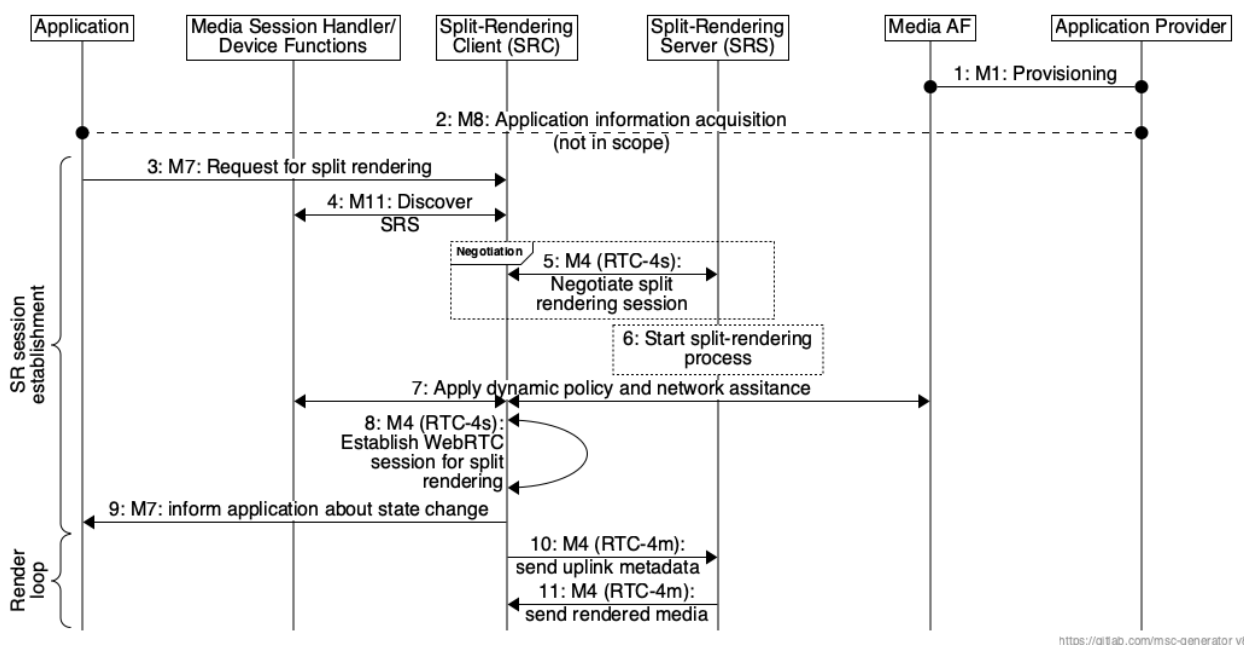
Application

Media Session Handler/ Device Functions

Split-Rendering Client (SRC)

Split-Rendering Server (SRS)

Media AF

Application Provider

1: M1: Provisioning

2: M8: Application information acquisition (not in scope)

SR session establishment

3: M7: Request for split rendering

4: M11: Discover SRS

Negotiation

5: M4 (RTC-4s): Negotiate split rendering session

6: Start split-rendering process

7: Apply dynamic policy and network assitance

8: M4 (RTC-4s): Establish WebRTC session for split rendering

9: M7: inform application about state change

Render loop

10: M4 (RTC-4m): send uplink metadata

11: M4 (RTC-4m): send rendered media

https://gitlab.com/msc-generator vi